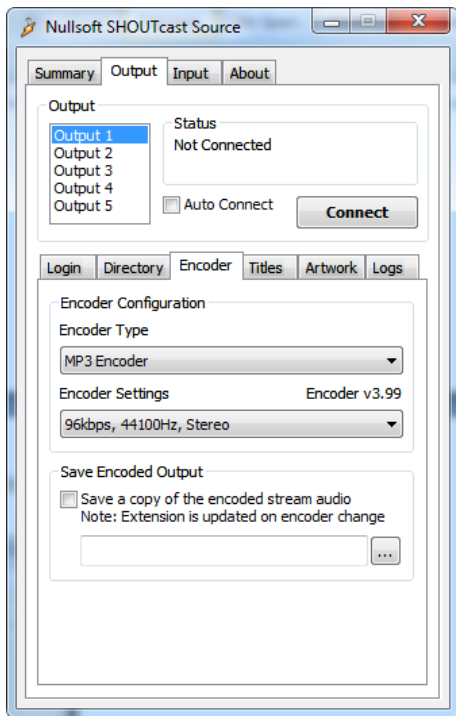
Nullsoft SHOUTcast Source

Summary | Output | Input | About

Output

Output 1
Output 2
Output 3
Output 4
Output 5

Status
Not Connected

Auto Connect

Connect

Login | Directory | Encoder | Titles | Artwork | Logs

Encoder Configuration

Encoder Type

MP3 Encoder

Encoder Settings

Encoder v3.99

96kbps, 44100Hz, Stereo

Save Encoded Output

Save a copy of the encoded stream audio
Note: Extension is updated on encoder change

...